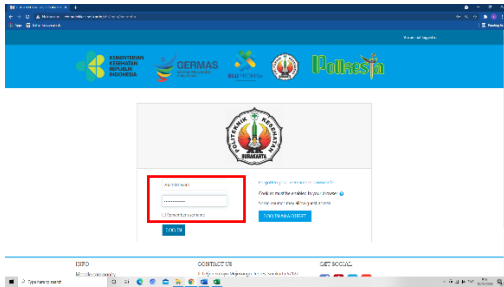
KEMENTERIAN KESEHATAN REPUBLIK INDONESIA

GERMAS

Poltekkes

POLITEKNIK KESEHATAN SURAKARTA

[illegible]

Remember username

LOG IN

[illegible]

Cookies must be enabled in your browser

Some courses may allow guest access

LOG IN AS A GUEST

INFO

CONTACT US

GET SOCIAL

Type here to search